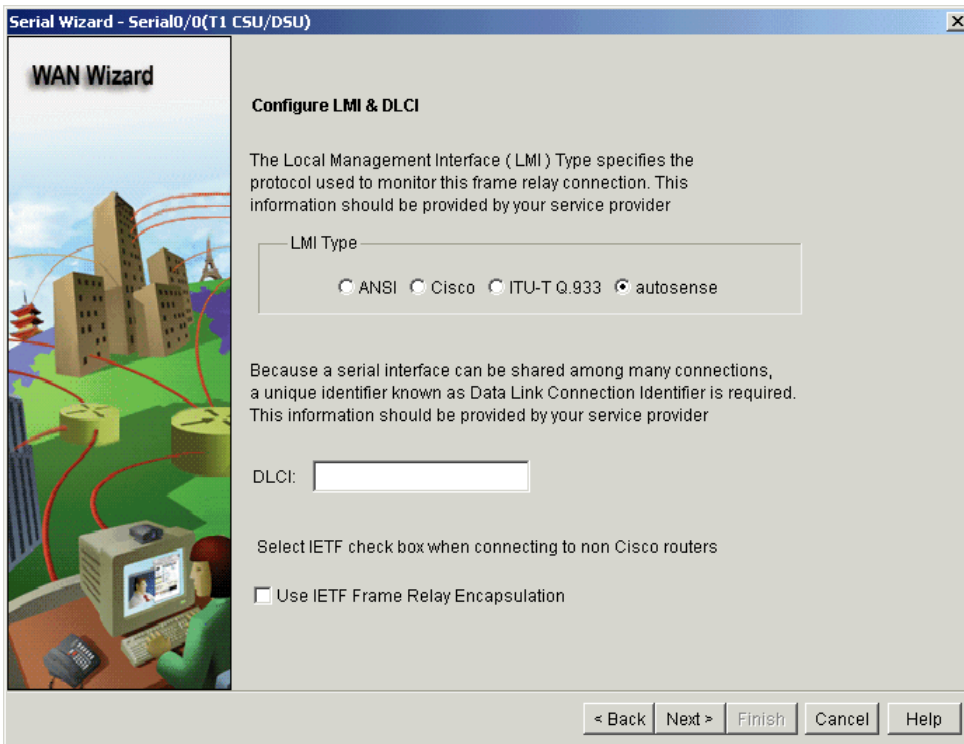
Serial Wizard - Serial0/0(T1 CSU/DSU)

WAN Wizard

Configure LMI & DLCI

The Local Management Interface ( LMI ) Type specifies the protocol used to monitor this frame relay connection. This information should be provided by your service provider

LMI Type

ANSI Cisco ITU-T Q.933 autosense

Because a serial interface can be shared among many connections, a unique identifier known as Data Link Connection Identifier is required. This information should be provided by your service provider

DLCI:

Select IETF check box when connecting to non Cisco routers

Use IETF Frame Relay Encapsulation

< Back Next > Finish Cancel Help